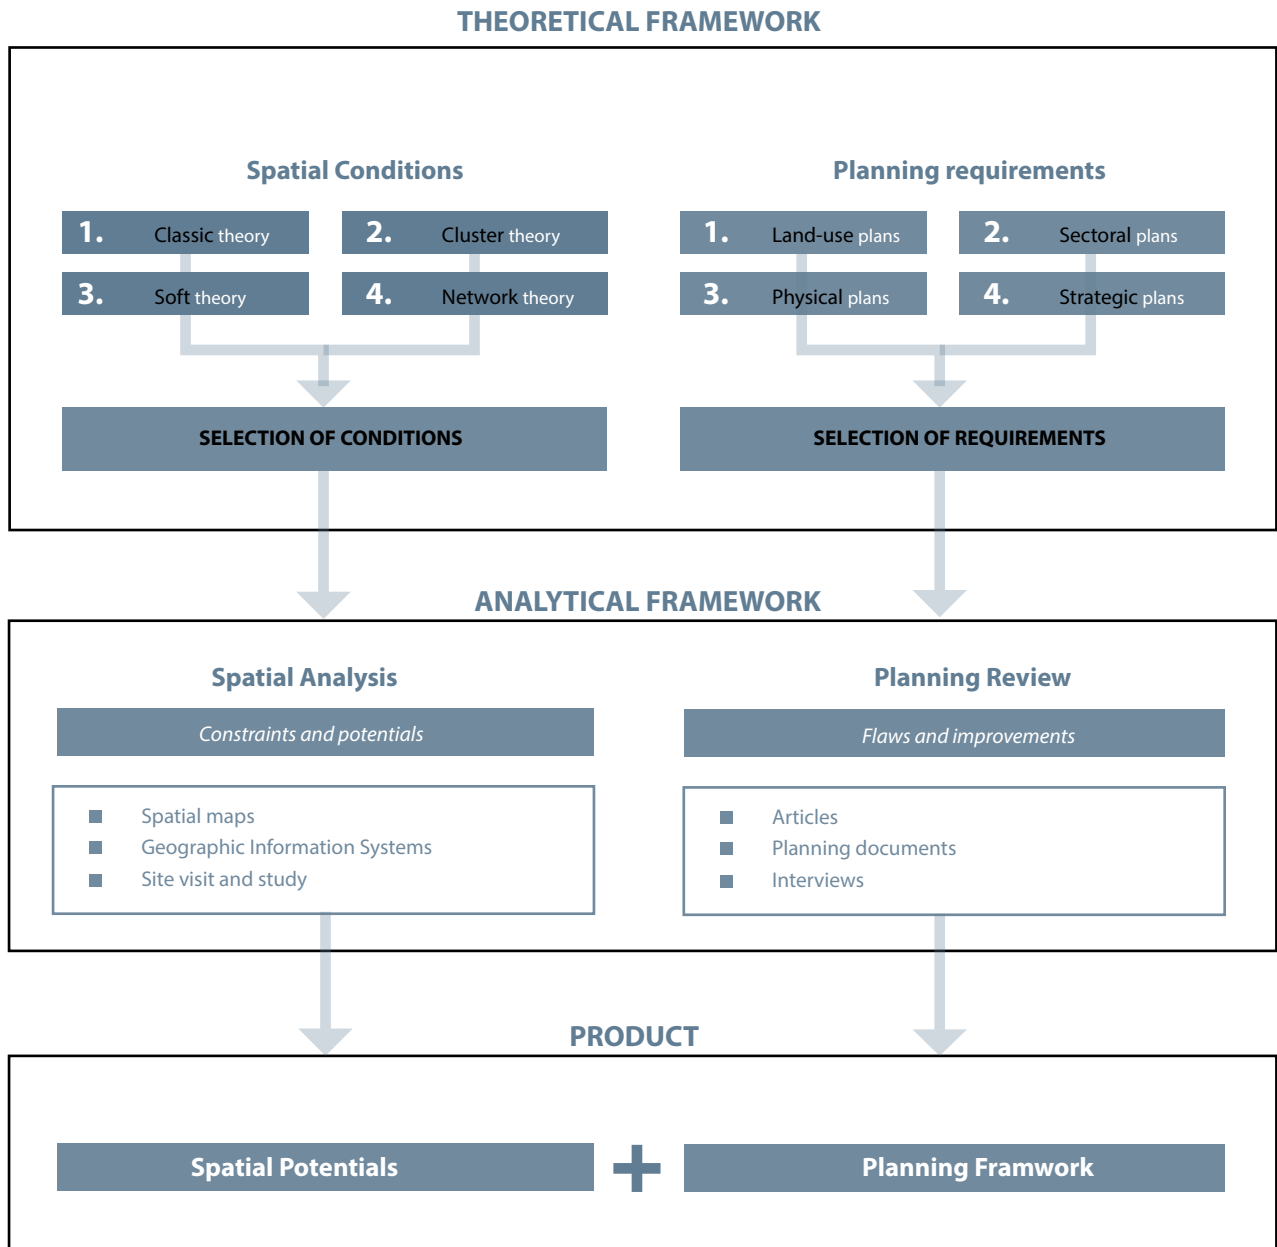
THEORETICAL FRAMEWORK

Spatial Conditions

1. Classic theory
2. Cluster theory
3. Soft theory
4. Network theory

SELECTION OF CONDITIONS

Planning requirements

1. Land-use plans
2. Sectoral plans
3. Physical plans
4. Strategic plans

SELECTION OF REQUIREMENTS

ANALYTICAL FRAMEWORK

Spatial Analysis

Constraints and potentials

Spatial maps
Geographic Information Systems
Site visit and study

Planning Review

Flaws and improvements

Articles
Planning documents
Interviews

PRODUCT

Spatial Potentials

+

Planning Framwork